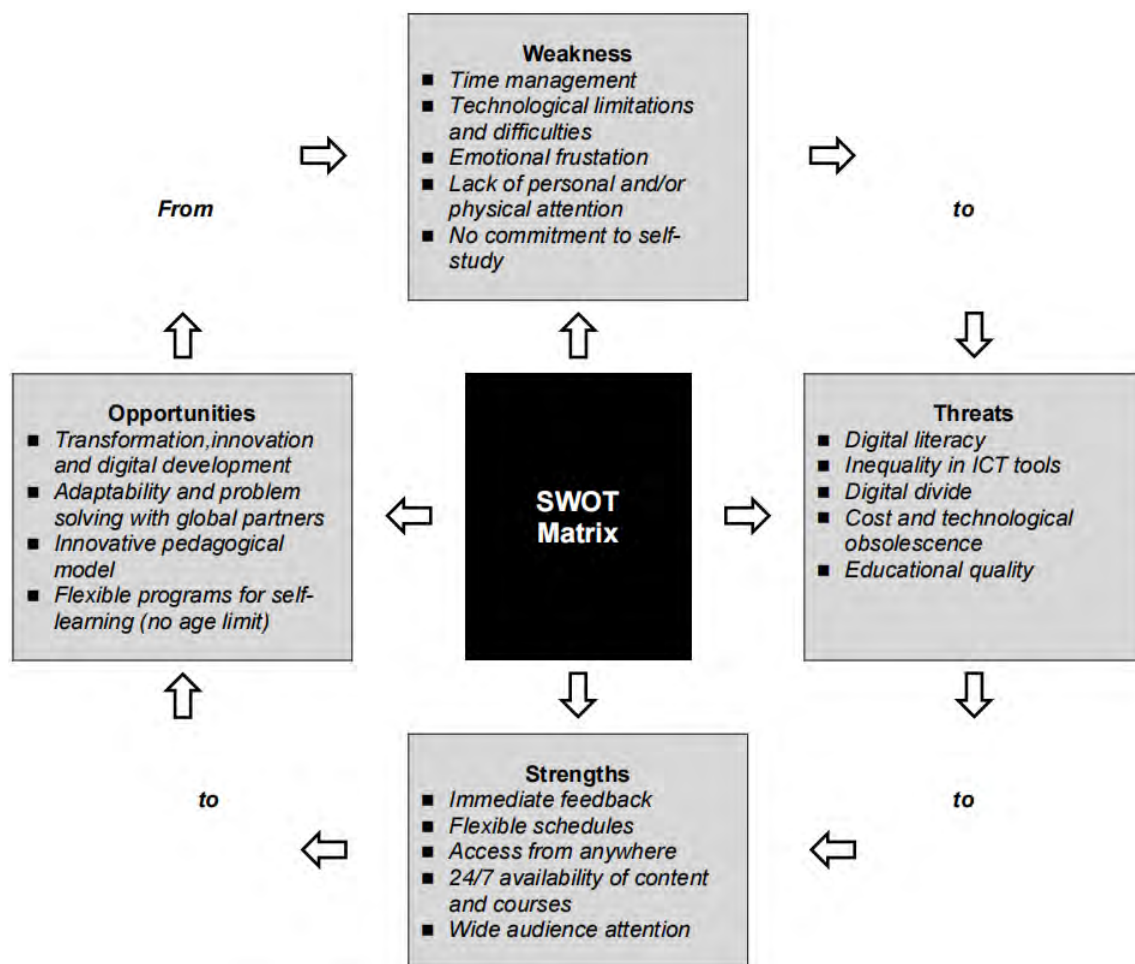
Weakness
- Time management
- Technological limitations and difficulties
- Emotional frustation
- Lack of personal and/or physical attention
- No commitment to self-study

From

to

Opportunities
- Transformation,innovation and digital development
- Adaptability and problem solving with global partners
- Innovative pedagogical model
- Flexible programs for self-learning (no age limit)

SWOT Matrix

Threats
- Digital literacy
- Inequality in ICT tools
- Digital divide
- Cost and technological obsolescence
- Educational quality

to

Strengths
- Immediate feedback
- Flexible schedules
- Access from anywhere
- 24/7 availability of content and courses
- Wide audience attention

to